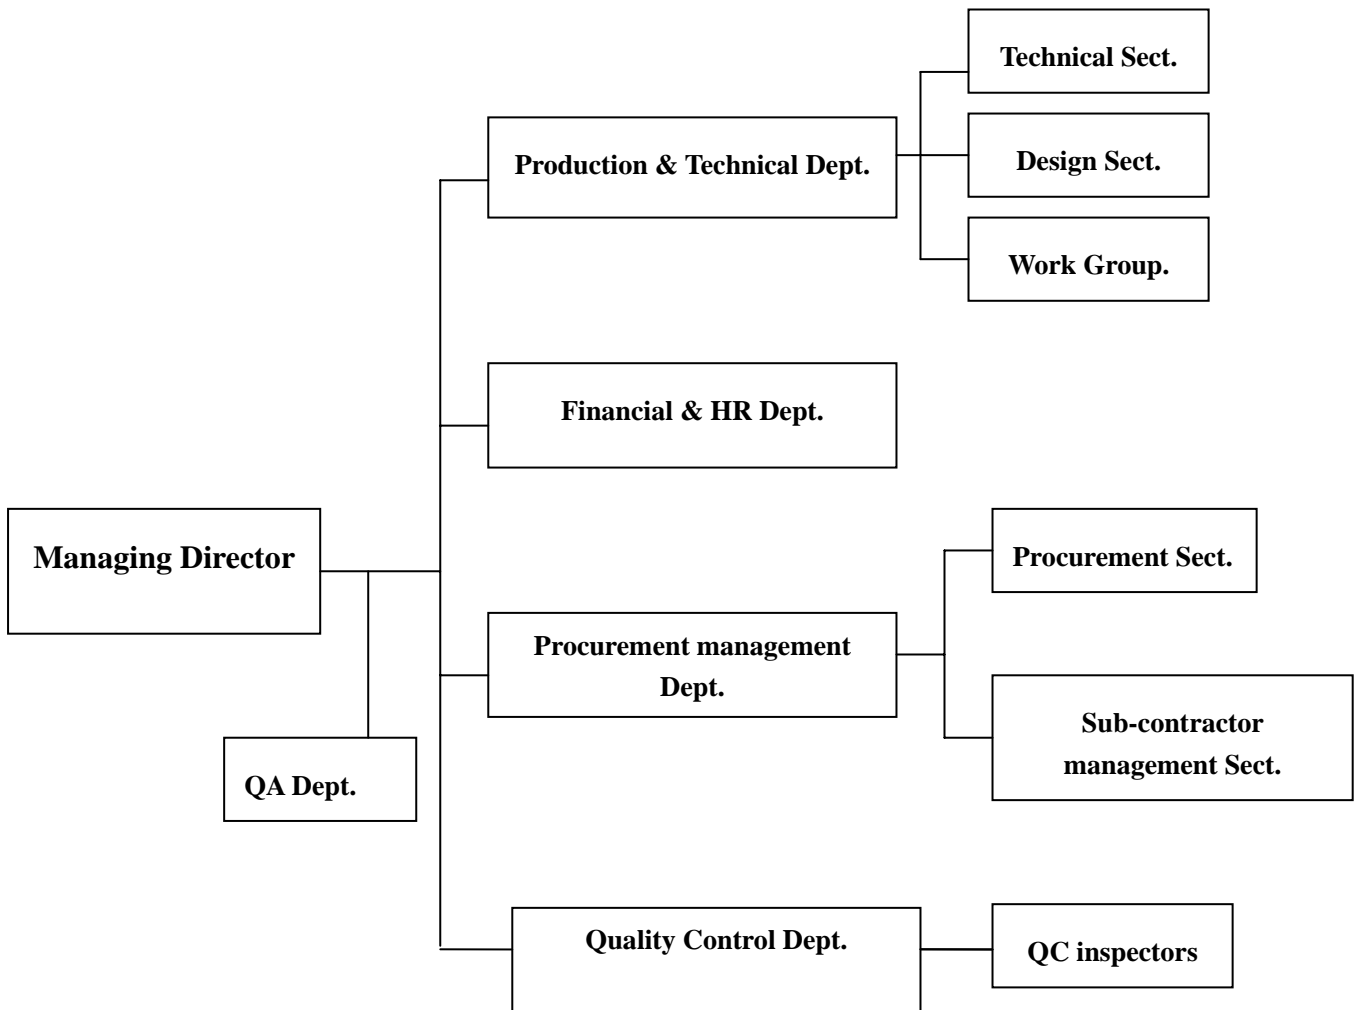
Technical Sect.

Production & Technical Dept.

Design Sect.

Work Group.

Financial & HR Dept.

Managing Director

Procurement Sect.

Procurement management Dept.

Sub-contractor management Sect.

QA Dept.

Quality Control Dept.

QC inspectors